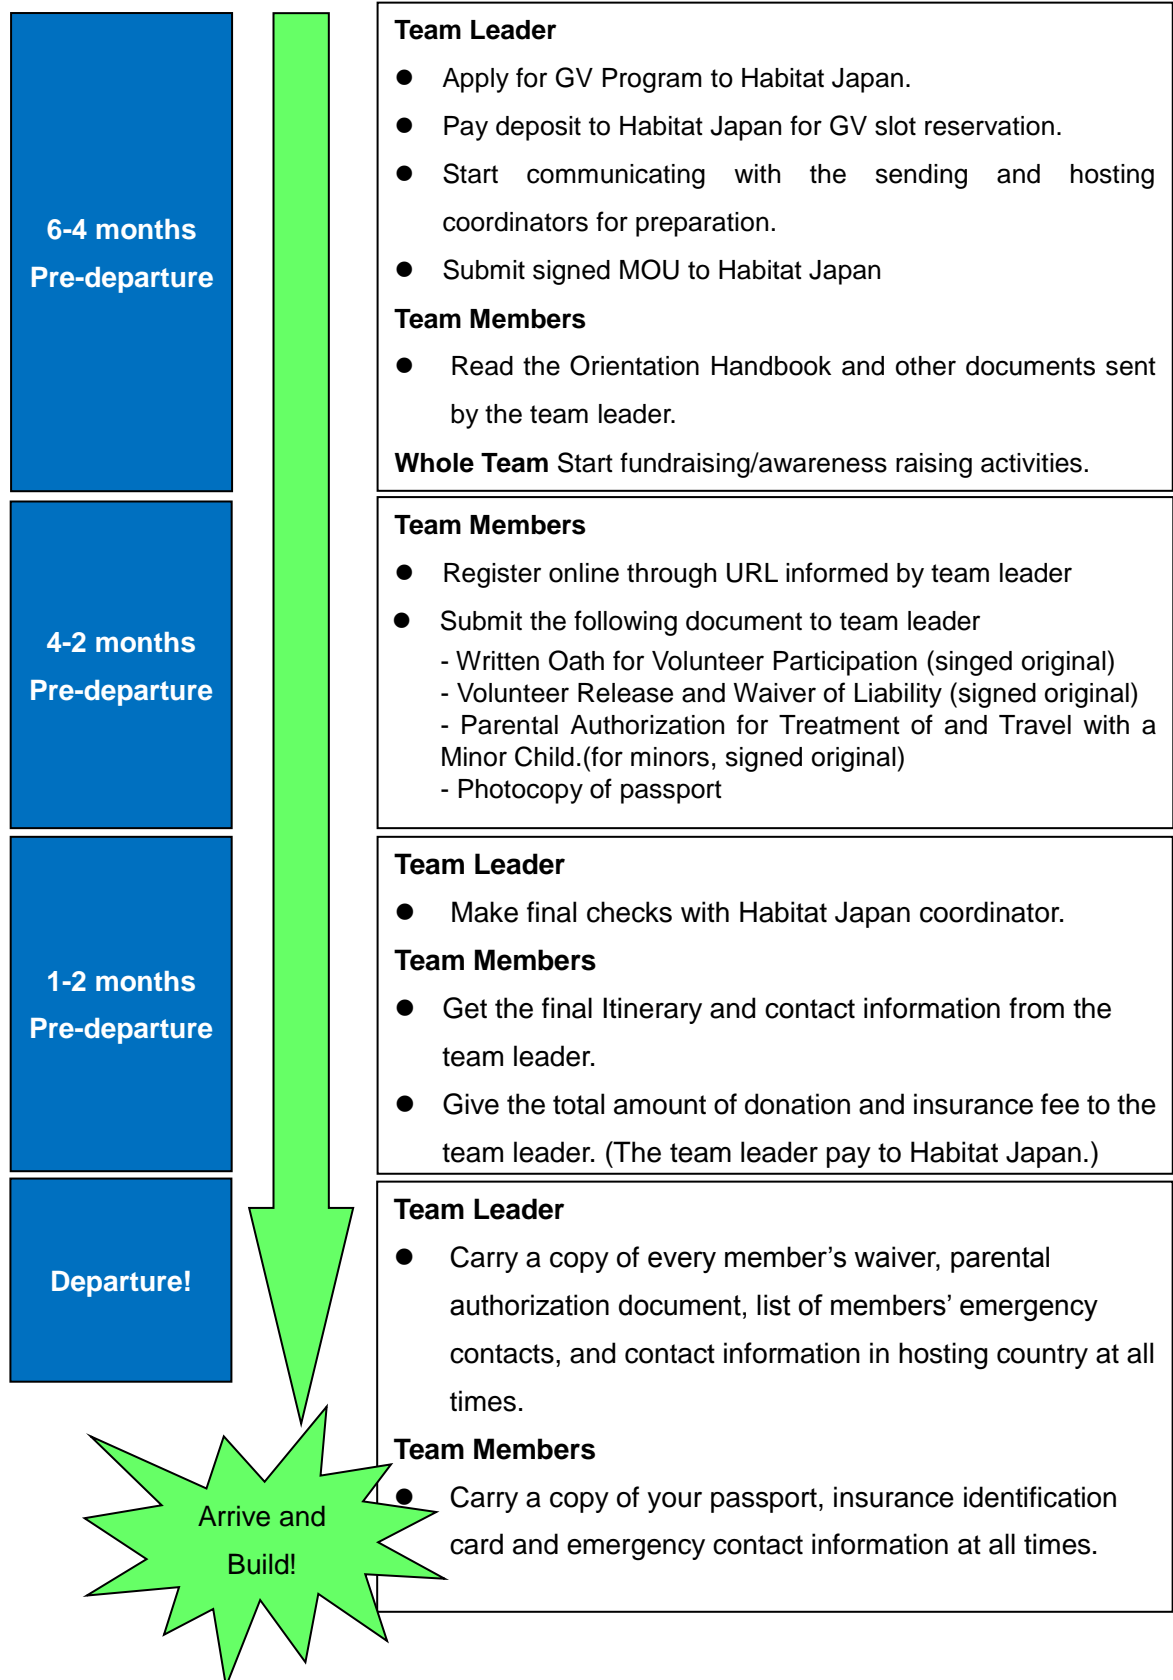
6-4 months
Pre-departure

Team Leader
- Apply for GV Program to Habitat Japan.
- Pay deposit to Habitat Japan for GV slot reservation.
- Start communicating with the sending and hosting coordinators for preparation.
- Submit signed MOU to Habitat Japan

Team Members
- Read the Orientation Handbook and other documents sent by the team leader.

**Whole Team** Start fundraising/awareness raising activities.

4-2 months
Pre-departure

Team Members
- Register online through URL informed by team leader
- Submit the following document to team leader
- Written Oath for Volunteer Participation (singed original)
- Volunteer Release and Waiver of Liability (signed original)
- Parental Authorization for Treatment of and Travel with a Minor Child.(for minors, signed original)
- Photocopy of passport

1-2 months
Pre-departure

Team Leader
- Make final checks with Habitat Japan coordinator.

Team Members
- Get the final Itinerary and contact information from the team leader.
- Give the total amount of donation and insurance fee to the team leader. (The team leader pay to Habitat Japan.)

Departure!

Team Leader
- Carry a copy of every member's waiver, parental authorization document, list of members' emergency contacts, and contact information in hosting country at all times.

Team Members
- Carry a copy of your passport, insurance identification card and emergency contact information at all times.

Arrive and Build!